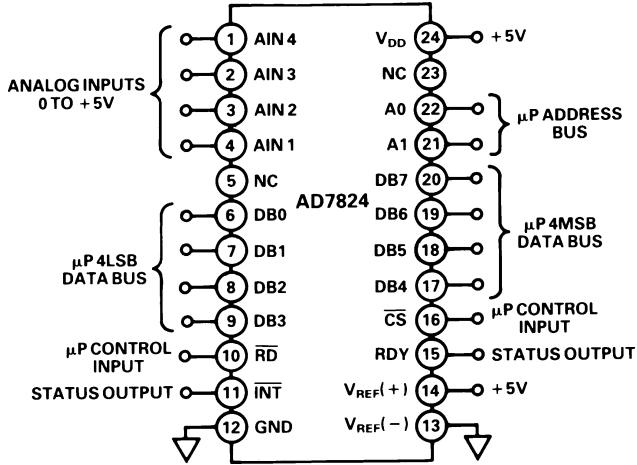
ANALOG INPUTS 0 TO +5V

1 AIN 4
2 AIN 3
3 AIN 2
4 AIN 1
5 NC

μP 4LSB DATA BUS

6 DB0
7 DB1
8 DB2
9 DB3

μP CONTROL INPUT
10 $\overline{RD}$

STATUS OUTPUT
11 $\overline{INT}$

12 GND

AD7824

$V_{DD}$ 24 +5V
NC 23
A0 22
A1 21

μP ADDRESS BUS

DB7 20
DB6 19
DB5 18
DB4 17

μP 4MSB DATA BUS

$\overline{CS}$ 16
μP CONTROL INPUT

RDY 15 STATUS OUTPUT

$V_{REF}(+)$ 14 +5V

$V_{REF}(-)$ 13